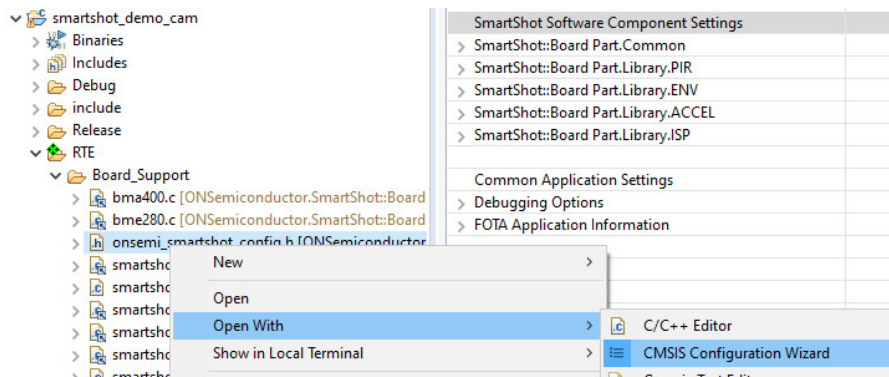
smartshot_demo_cam
Binaries
Includes
Debug
include
Release
RTE
Board_Support
bma400.c [ONSemiconductor.SmartShot::Board
bme280.c [ONSemiconductor.SmartShot::Board
onsemi_smartshot_config.h [ONSemiconductor
smartsho
smartsho
smartsho
smartsho
smartsho

New
Open
Open With
Show in Local Terminal

C/C++ Editor
CMSIS Configuration Wizard

SmartShot Software Component Settings
SmartShot::Board Part.Common
SmartShot::Board Part.Library.PIR
SmartShot::Board Part.Library.ENV
SmartShot::Board Part.Library.ACCEL
SmartShot::Board Part.Library.ISP

Common Application Settings
Debugging Options
FOTA Application Information